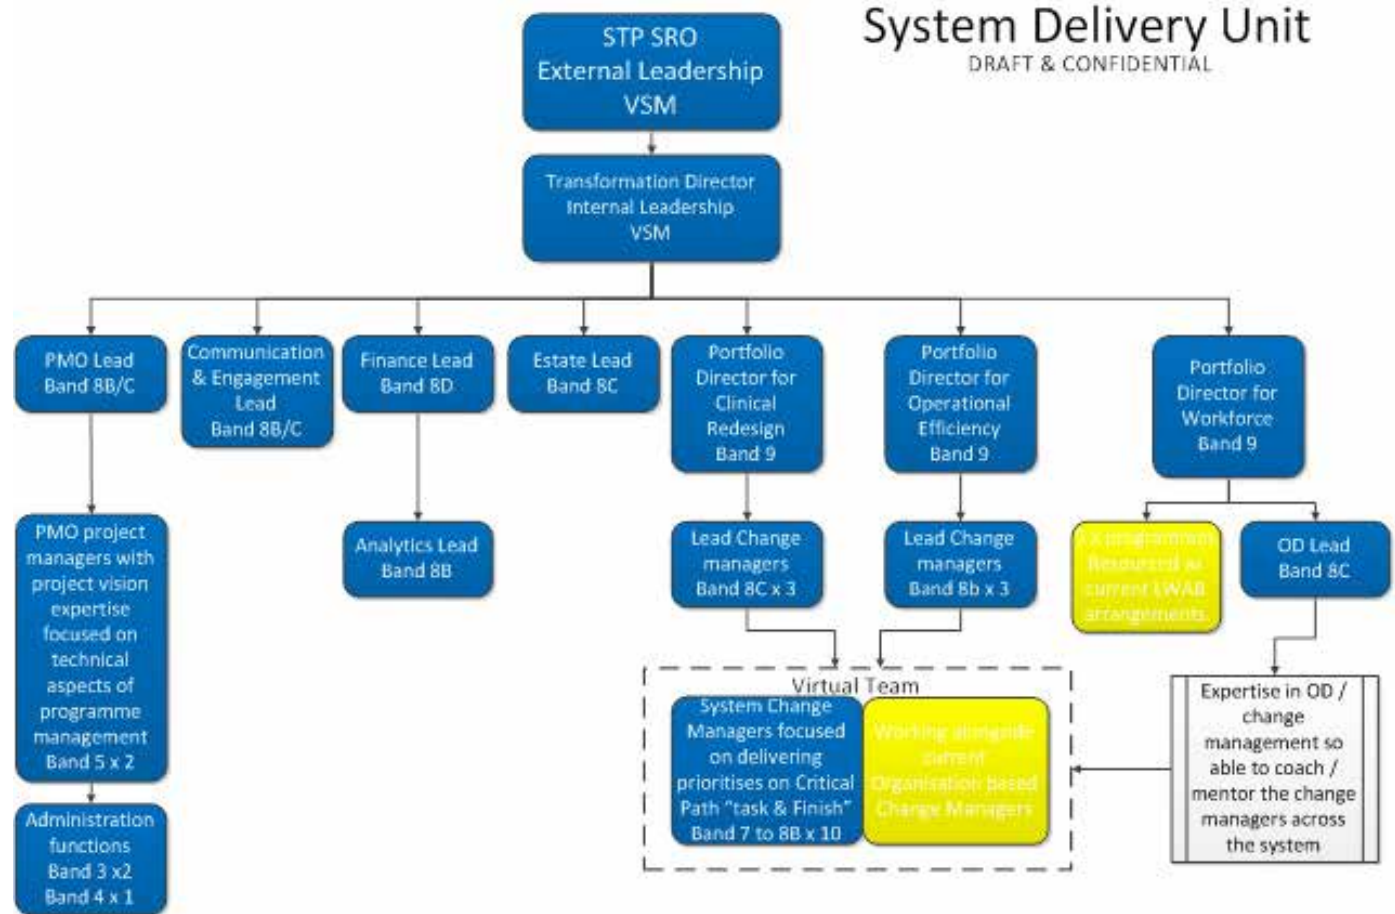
System Delivery Unit
DRAFT & CONFIDENTIAL

STP SRO
External Leadership
VSM

Transformation Director
Internal Leadership
VSM

PMO Lead
Band 8B/C

Communication & Engagement Lead
Band 8B/C

Finance Lead
Band 8D

Estate Lead
Band 8C

Portfolio Director for Clinical Redesign
Band 9

Portfolio Director for Operational Efficiency
Band 9

Portfolio Director for Workforce
Band 9

PMO project managers with project vision expertise focused on technical aspects of programme management
Band 5 x 2

Administration functions
Band 3 x2
Band 4 x 1

Analytics Lead
Band 8B

Lead Change managers
Band 8C x 3

Lead Change managers
Band 8b x 3

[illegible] programme Resourced as current LWAB arrangements

OD Lead
Band 8C

Virtual Team

System Change Managers focused on delivering prioritises on Critical Path "task & Finish"
Band 7 to 8B x 10

Working alongside current Organisation based Change Managers

Expertise in OD / change management so able to coach / mentor the change managers across the system